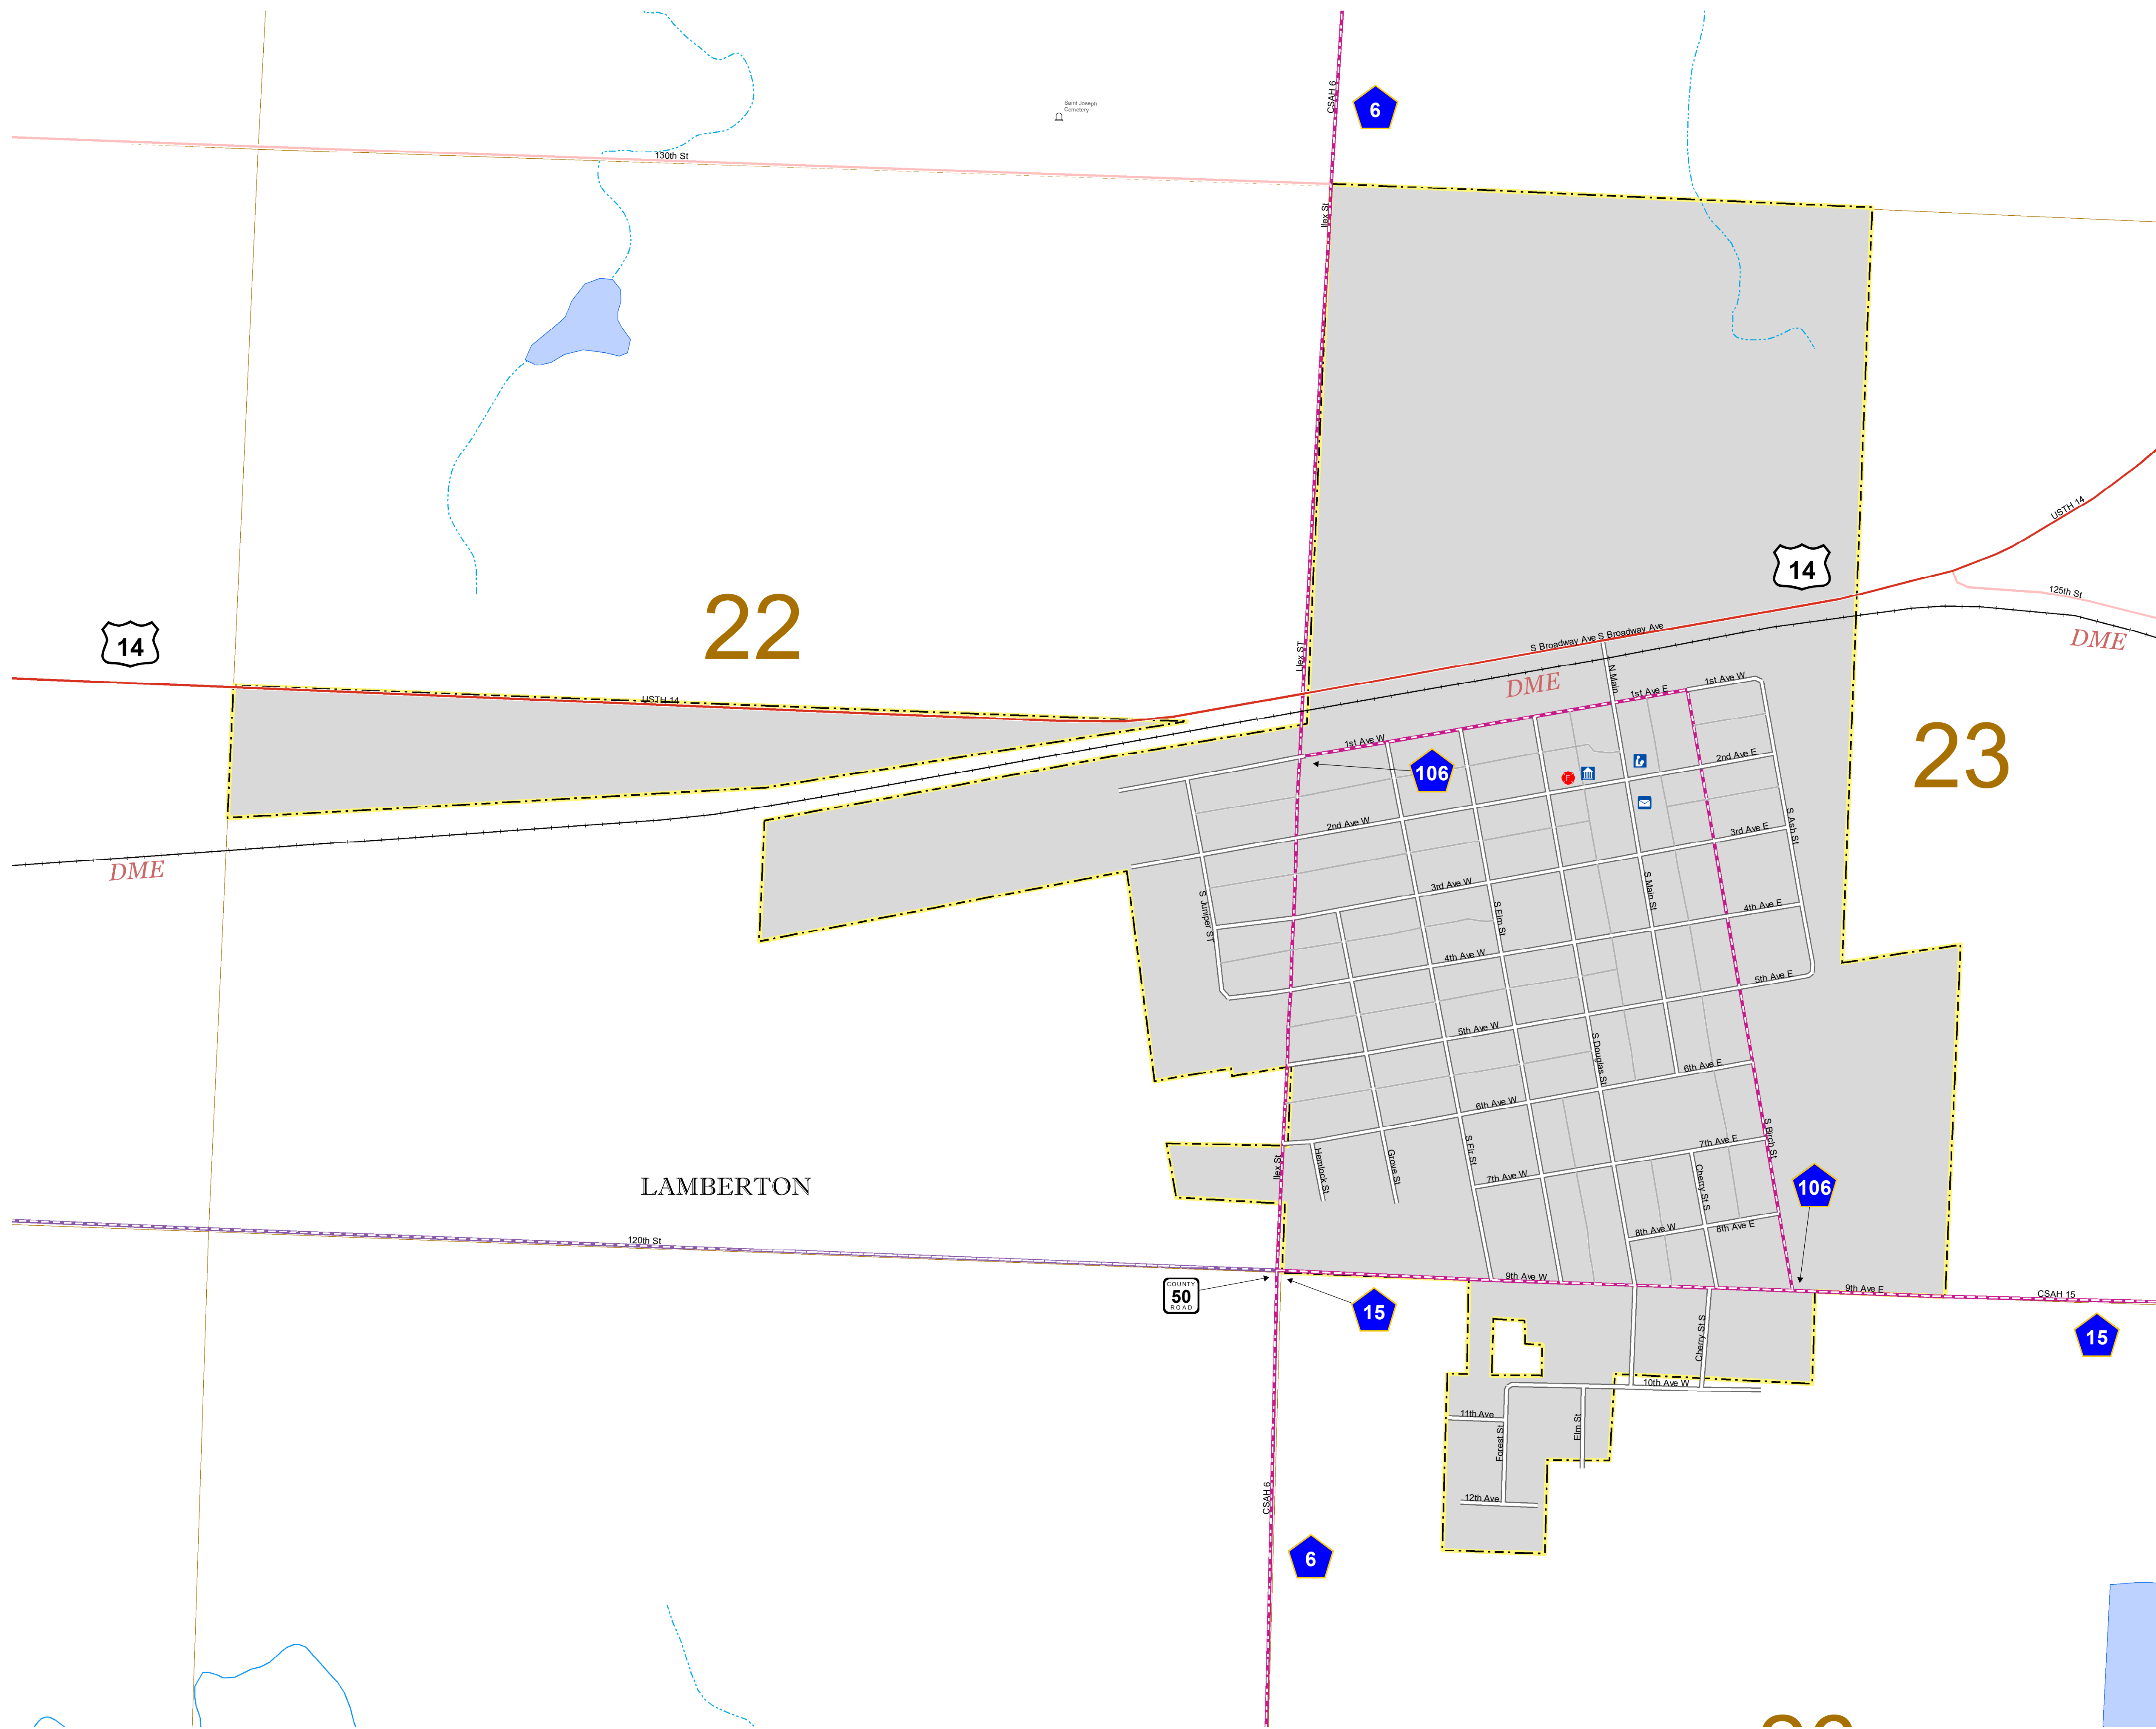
Saint Joseph Cemetery

CSAH 6

6

130th St

Ilex St

22

14

14

USTH 14

USTH 14

125th St

DME

DME

DME

S Broadway Ave S Broadway Ave

Ilex ST

N Main

1st Ave E

1st Ave W

1st Ave W

106

2nd Ave E

2nd Ave W

3rd Ave E

3rd Ave W

S Ash St

23

S Juniper St

S Elm St

S Main St

4th Ave E

4th Ave W

5th Ave E

5th Ave W

S Douglas St

6th Ave E

6th Ave W

S Birch St

7th Ave E

7th Ave W

S Fir St

Hemlock St

Grove St

Ilex St

Cherry St S

106

LAMBERTON

8th Ave W

8th Ave E

120th St

9th Ave W

9th Ave E

CSAH 15

COUNTY 50 ROAD

15

15

Cherry St S

10th Ave W

11th Ave

Forest St

Elm St

12th Ave

CSAH 6

6